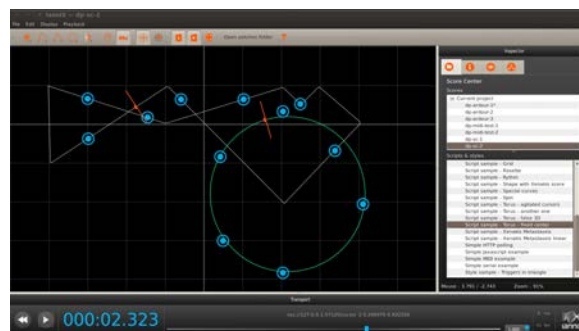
File Edit Display Playback

Open patches folder

Inspector

Score Center

Scores

Current project

Scripts & styles

Script sample - Grid
Script sample - Rosette
Script sample - Python
Script sample - Shape with Xenakis score
Script sample - Special curves
Script sample - Spiri
Script sample - Torus - agitated cursors
Script sample - Torus - another one
Script sample - Torus - Solar 3D
Script sample - Torus - Heart center
Script sample - Xenakis Metastasis
Script sample - Xenakis Metastasis linear
Simple HTTP polling
Simple Javascript example
Simple MIDI example
Simple serial example
Style sample - Triggers in triangle

Transport

000:02.323